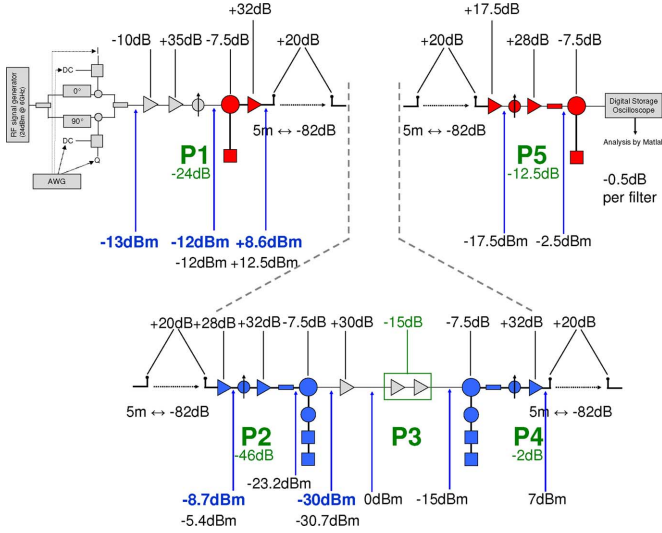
RF signal generator (24dBm @ 60Hz)

DC

0°

90°

DC

I

Q

AWG

-10dB +35dB -7.5dB +32dB +20dB

5m ↔ -82dB

P1
-24dB

-13dBm -12dBm +8.6dBm
-12dBm +12.5dBm

+20dB +17.5dB +28dB -7.5dB

5m ↔ -82dB

P5
-12.5dB

Digital Storage Oscilloscope

Analysis by Matlab

-0.5dB per filter

-17.5dBm -2.5dBm

+20dB +28dB +32dB -7.5dB +30dB -15dB -7.5dB +32dB +20dB

5m ↔ -82dB

P2
-46dB

P3

P4
-2dB

5m ↔ -82dB

-23.2dBm

-8.7dBm -30dBm 0dBm -15dBm 7dBm
-5.4dBm -30.7dBm